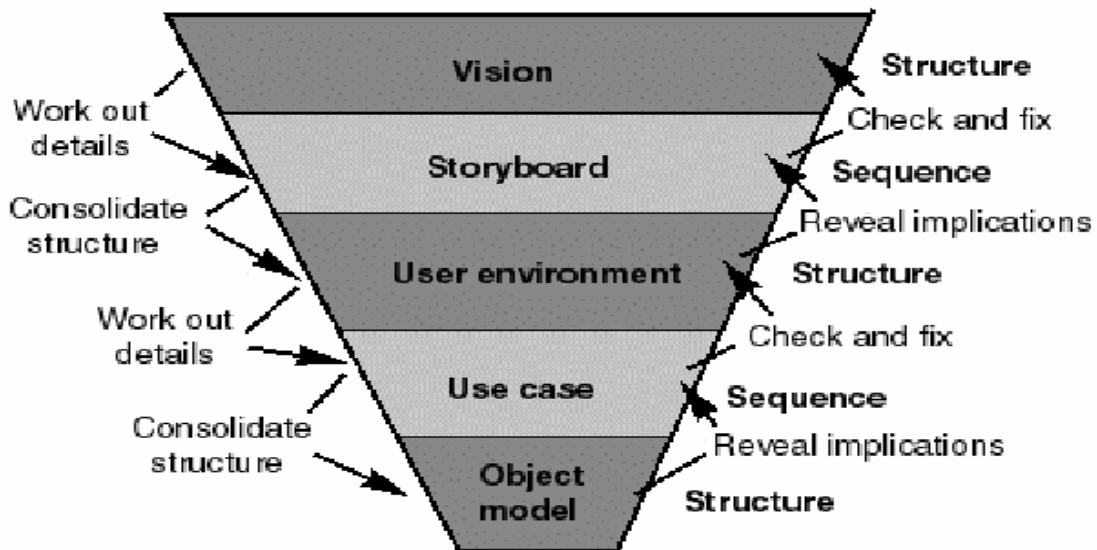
Vision

Storyboard

User environment

Use case

Object model

Work out details

Consolidate structure

Work out details

Consolidate structure

Structure

Check and fix

Sequence

Reveal implications

Structure

Check and fix

Sequence

Reveal implications

Structure